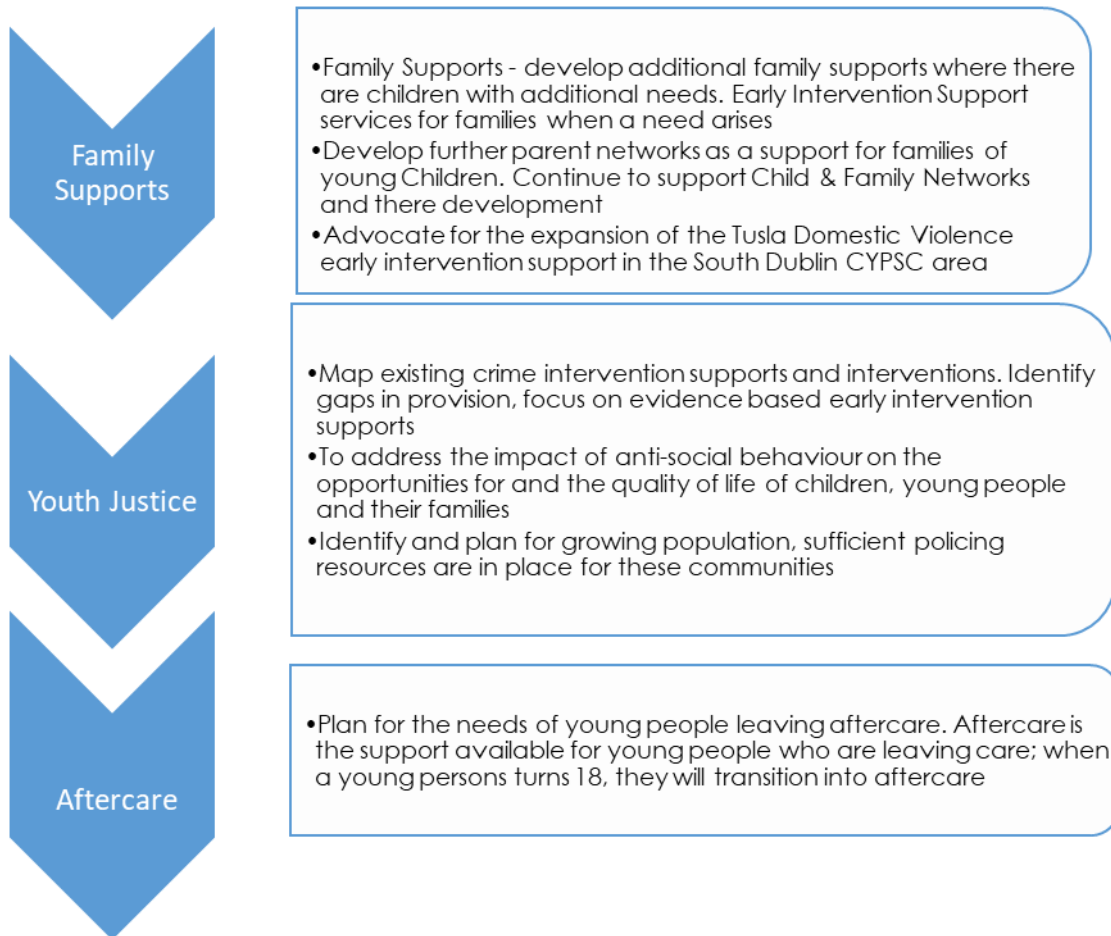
Family Supports

•Family Supports - develop additional family supports where there are children with additional needs. Early Intervention Support services for families when a need arises
•Develop further parent networks as a support for families of young Children. Continue to support Child & Family Networks and there development
•Advocate for the expansion of the Tusla Domestic Violence early intervention support in the South Dublin CYPSC area

Youth Justice

•Map existing crime intervention supports and interventions. Identify gaps in provision, focus on evidence based early intervention supports
•To address the impact of anti-social behaviour on the opportunities for and the quality of life of children, young people and their families
•Identify and plan for growing population, sufficient policing resources are in place for these communities

Aftercare

•Plan for the needs of young people leaving aftercare. Aftercare is the support available for young people who are leaving care; when a young persons turns 18, they will transition into aftercare